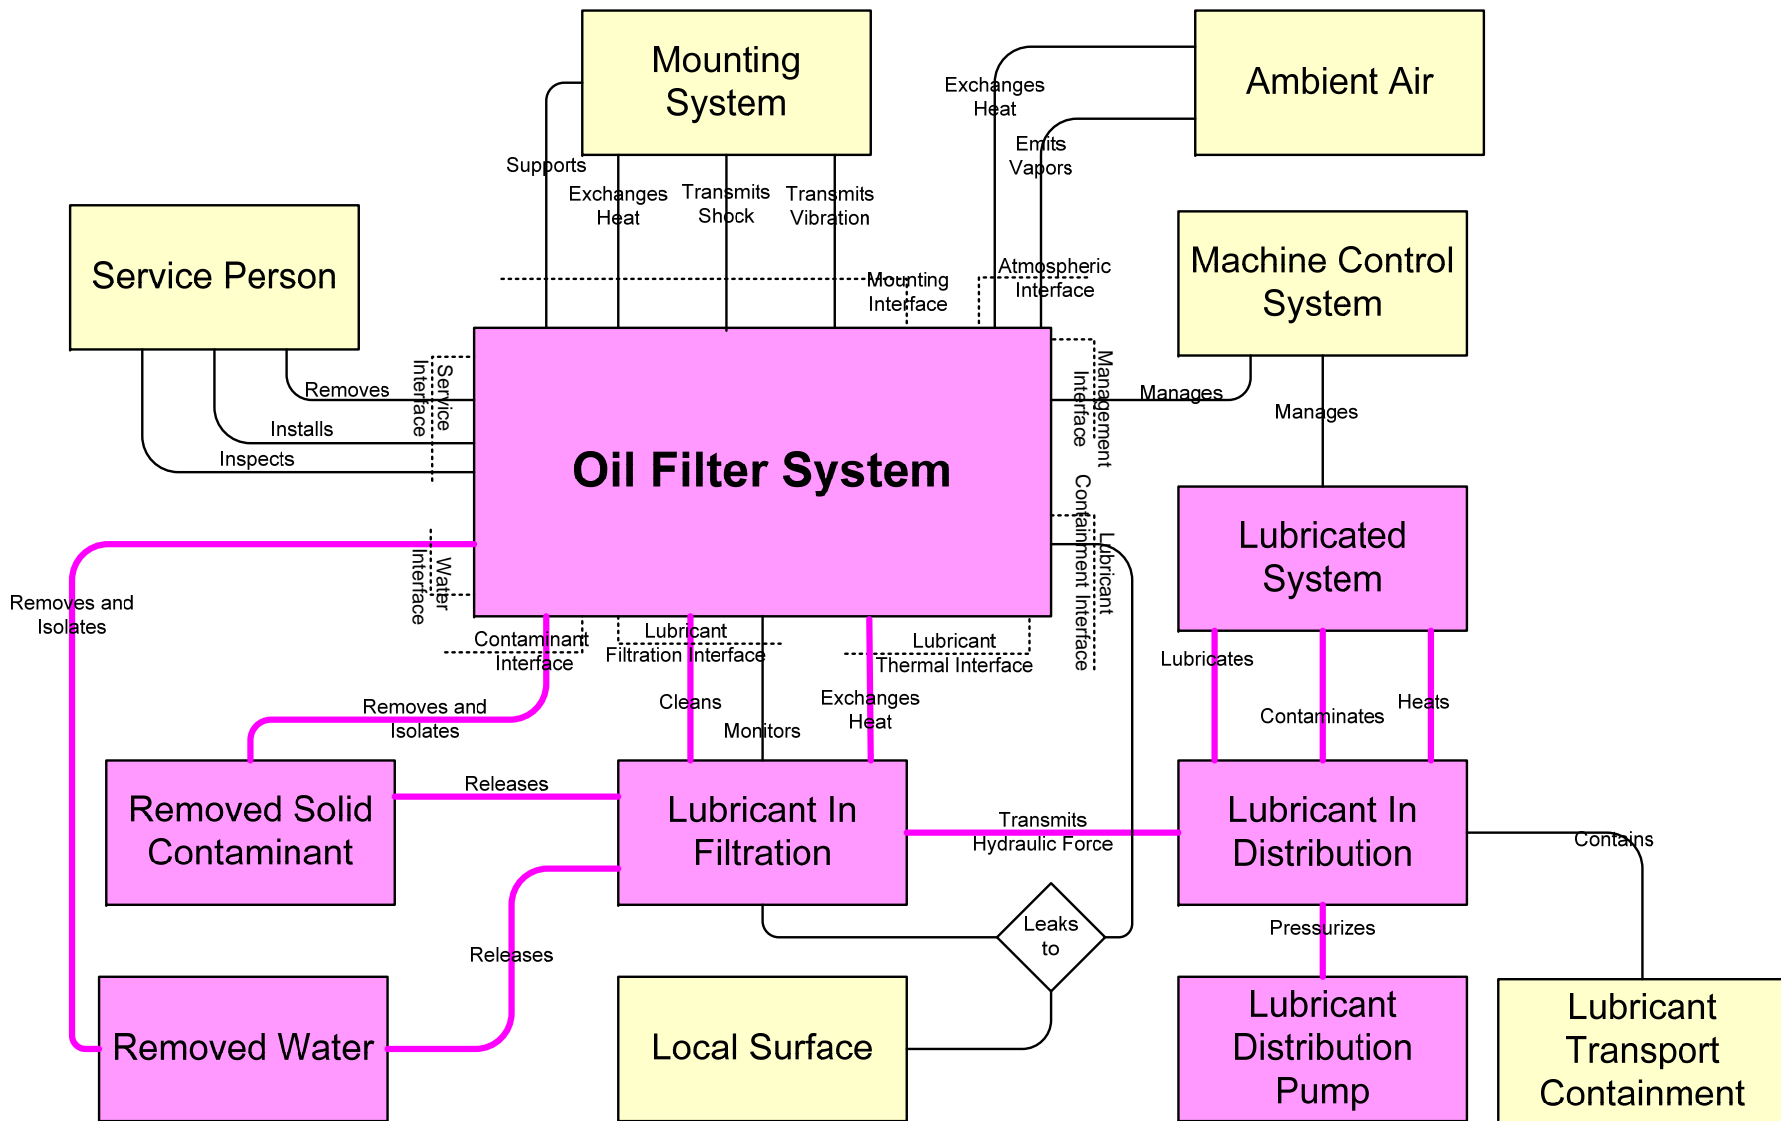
Mounting System

Ambient Air

Exchanges Heat

Emits Vapors

Supports

Exchanges Heat

Transmits Shock

Transmits Vibration

Service Person

Machine Control System

Mounting Interface

Atmospheric Interface

Removes

Service Interface

Management Interface

Manages

Manages

Installs

Inspects

Oil Filter System

Containment Interface

Lubricant

Lubricated System

Removes and Isolates

Water Interface

Contaminant Interface

Lubricant Filtration Interface

Lubricant Thermal Interface

Lubricates

Heats

Contaminates

Removes and Isolates

Cleans

Monitors

Exchanges Heat

Releases

Removed Solid Contaminant

Lubricant In Filtration

Transmits Hydraulic Force

Lubricant In Distribution

Contains

Leaks to

Pressurizes

Releases

Removed Water

Local Surface

Lubricant Distribution Pump

Lubricant Transport Containment